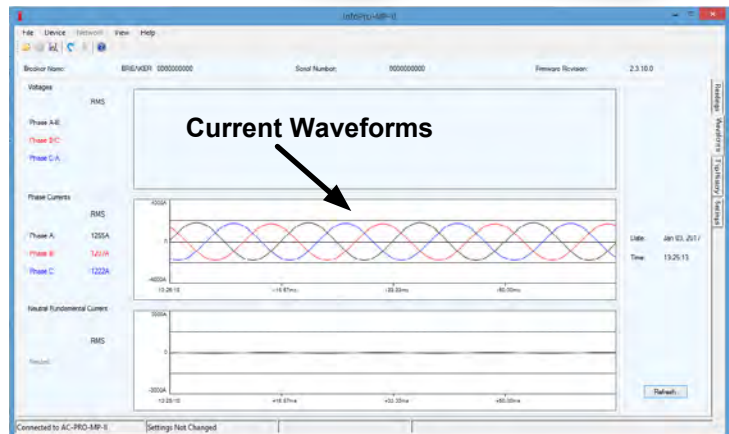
InfoPro-MP-II

File Device Network View Help

Breaker Name: BREAKER 0000000000 Serial Number: 0000000000 Firmware Revision: 2.3.10.0

Readings Waveforms Trip History Settings

Voltages

RMS

Phase A-B:

Phase B-C:

Phase C-A:

Current Waveforms

Phase Currents

RMS

Phase A: 1255A

Phase B: 1241A

Phase C: 1222A

4000A

0

-4000A

13:26:10 +16.67ms +33.33ms +50.00ms

Date: Jan 03, 2017

Time: 13:25:13

Neutral Fundamental Current

RMS

Neutral:

3000A

0

-3000A

13:26:10 +16.67ms +33.33ms +50.00ms

Refresh

Connected to AC-PRO-MP-II Settings Not Changed